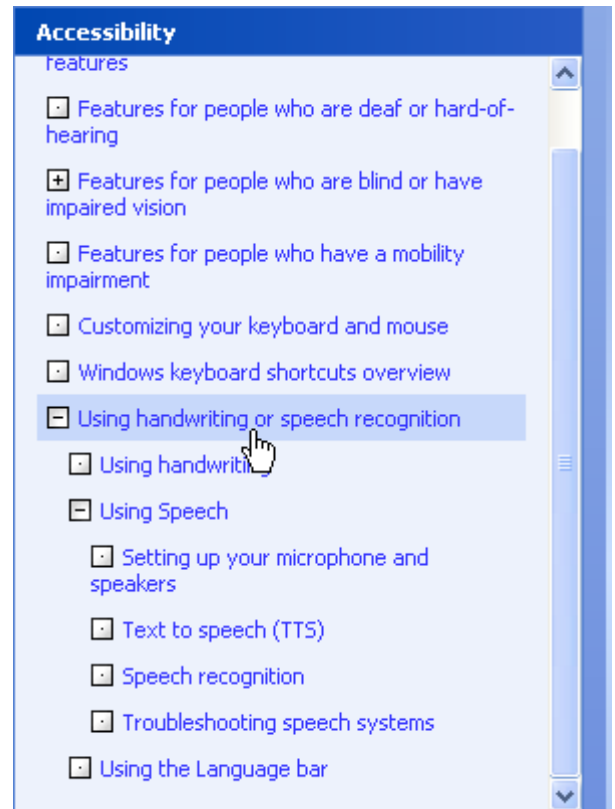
Accessibility

features

Features for people who are deaf or hard-of-hearing

Features for people who are blind or have impaired vision

Features for people who have a mobility impairment

Customizing your keyboard and mouse

Windows keyboard shortcuts overview

Using handwriting or speech recognition

Using handwriti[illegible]

Using Speech

Setting up your microphone and speakers

Text to speech (TTS)

Speech recognition

Troubleshooting speech systems

Using the Language bar